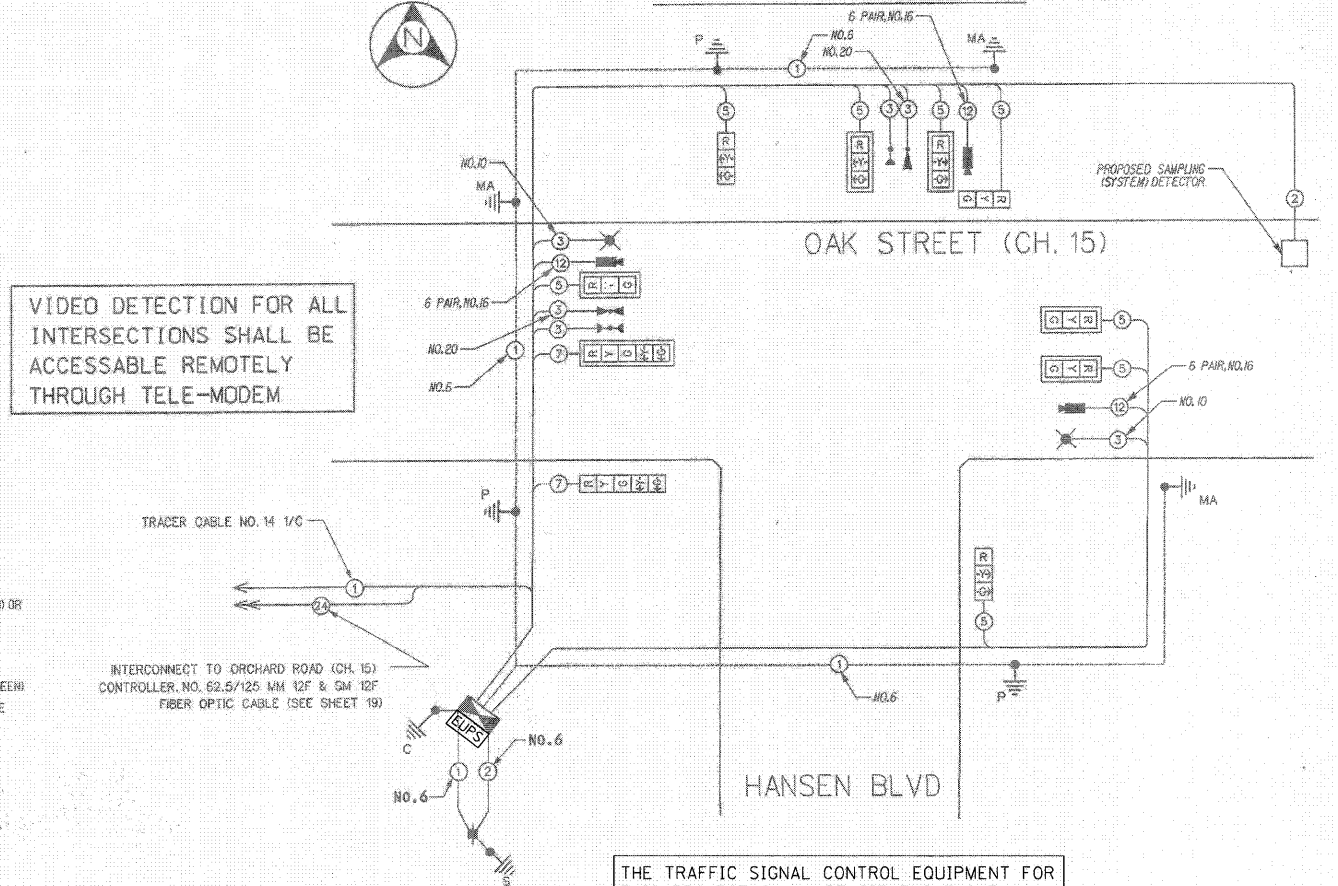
N

6 PAIR, NO.16
NO.6
NO.20
P
MA
1
5
5
3
3
5
12
5
R
Y
G
R
Y
G
R
Y
G
G Y R

PROPOSED SAMPLING (SYSTEM) DETECTOR
2

NO.10
MA
3
12
5
R - G
6 PAIR, NO.16
3
3
NO.20
1
NO.6
7
R Y G Y G

OAK STREET (CH. 15)

VIDEO DETECTION FOR ALL INTERSECTIONS SHALL BE ACCESSABLE REMOTELY THROUGH TELE-MODEM

G Y R
5
G Y R
5
6 PAIR, NO.16
12
NO.10
3

P
7
R Y G Y G
MA

TRACER CABLE NO. 14 1/C
1
24

R
Y
G
5

0 OR

INTERCONNECT TO ORCHARD ROAD (CH. 15) CONTROLLER. NO. 62.5/125 MM 12F & SM 12F FIBER OPTIC CABLE (SEE SHEET 19)

EEN)
E

1
NO.6
P

ELIPS
C
NO.6
1
2
NO.6
S

HANSEN BLVD

THE TRAFFIC SIGNAL CONTROL EQUIPMENT FOR